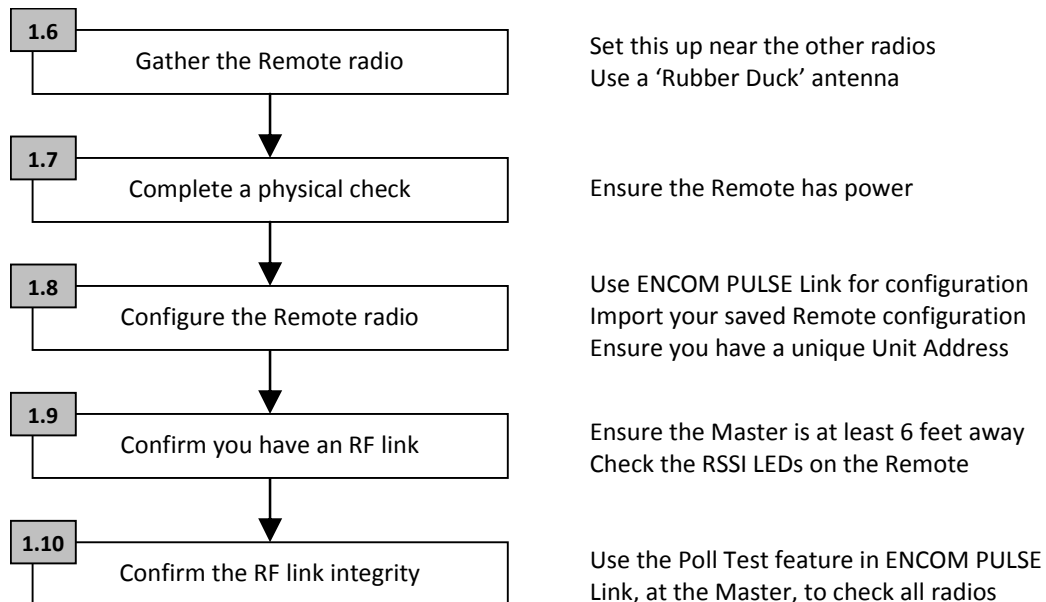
1.6
Gather the Remote radio

Set this up near the other radios
Use a 'Rubber Duck' antenna

1.7
Complete a physical check

Ensure the Remote has power

1.8
Configure the Remote radio

Use ENCOM PULSE Link for configuration
Import your saved Remote configuration
Ensure you have a unique Unit Address

1.9
Confirm you have an RF link

Ensure the Master is at least 6 feet away
Check the RSSI LEDs on the Remote

1.10
Confirm the RF link integrity

Use the Poll Test feature in ENCOM PULSE Link, at the Master, to check all radios